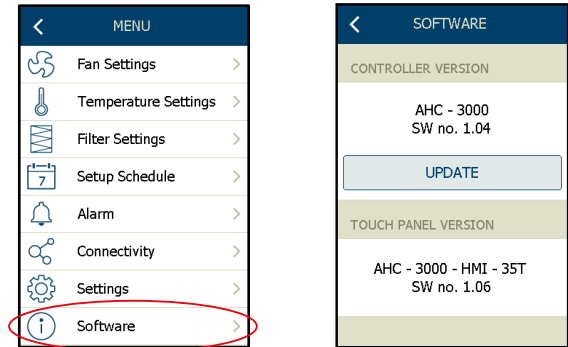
MENU

Fan Settings

Temperature Settings

Filter Settings

7

Setup Schedule

Alarm

Connectivity

Settings

Software

SOFTWARE

CONTROLLER VERSION

AHC - 3000
SW no. 1.04

UPDATE

TOUCH PANEL VERSION

AHC - 3000 - HMI - 35T
SW no. 1.06